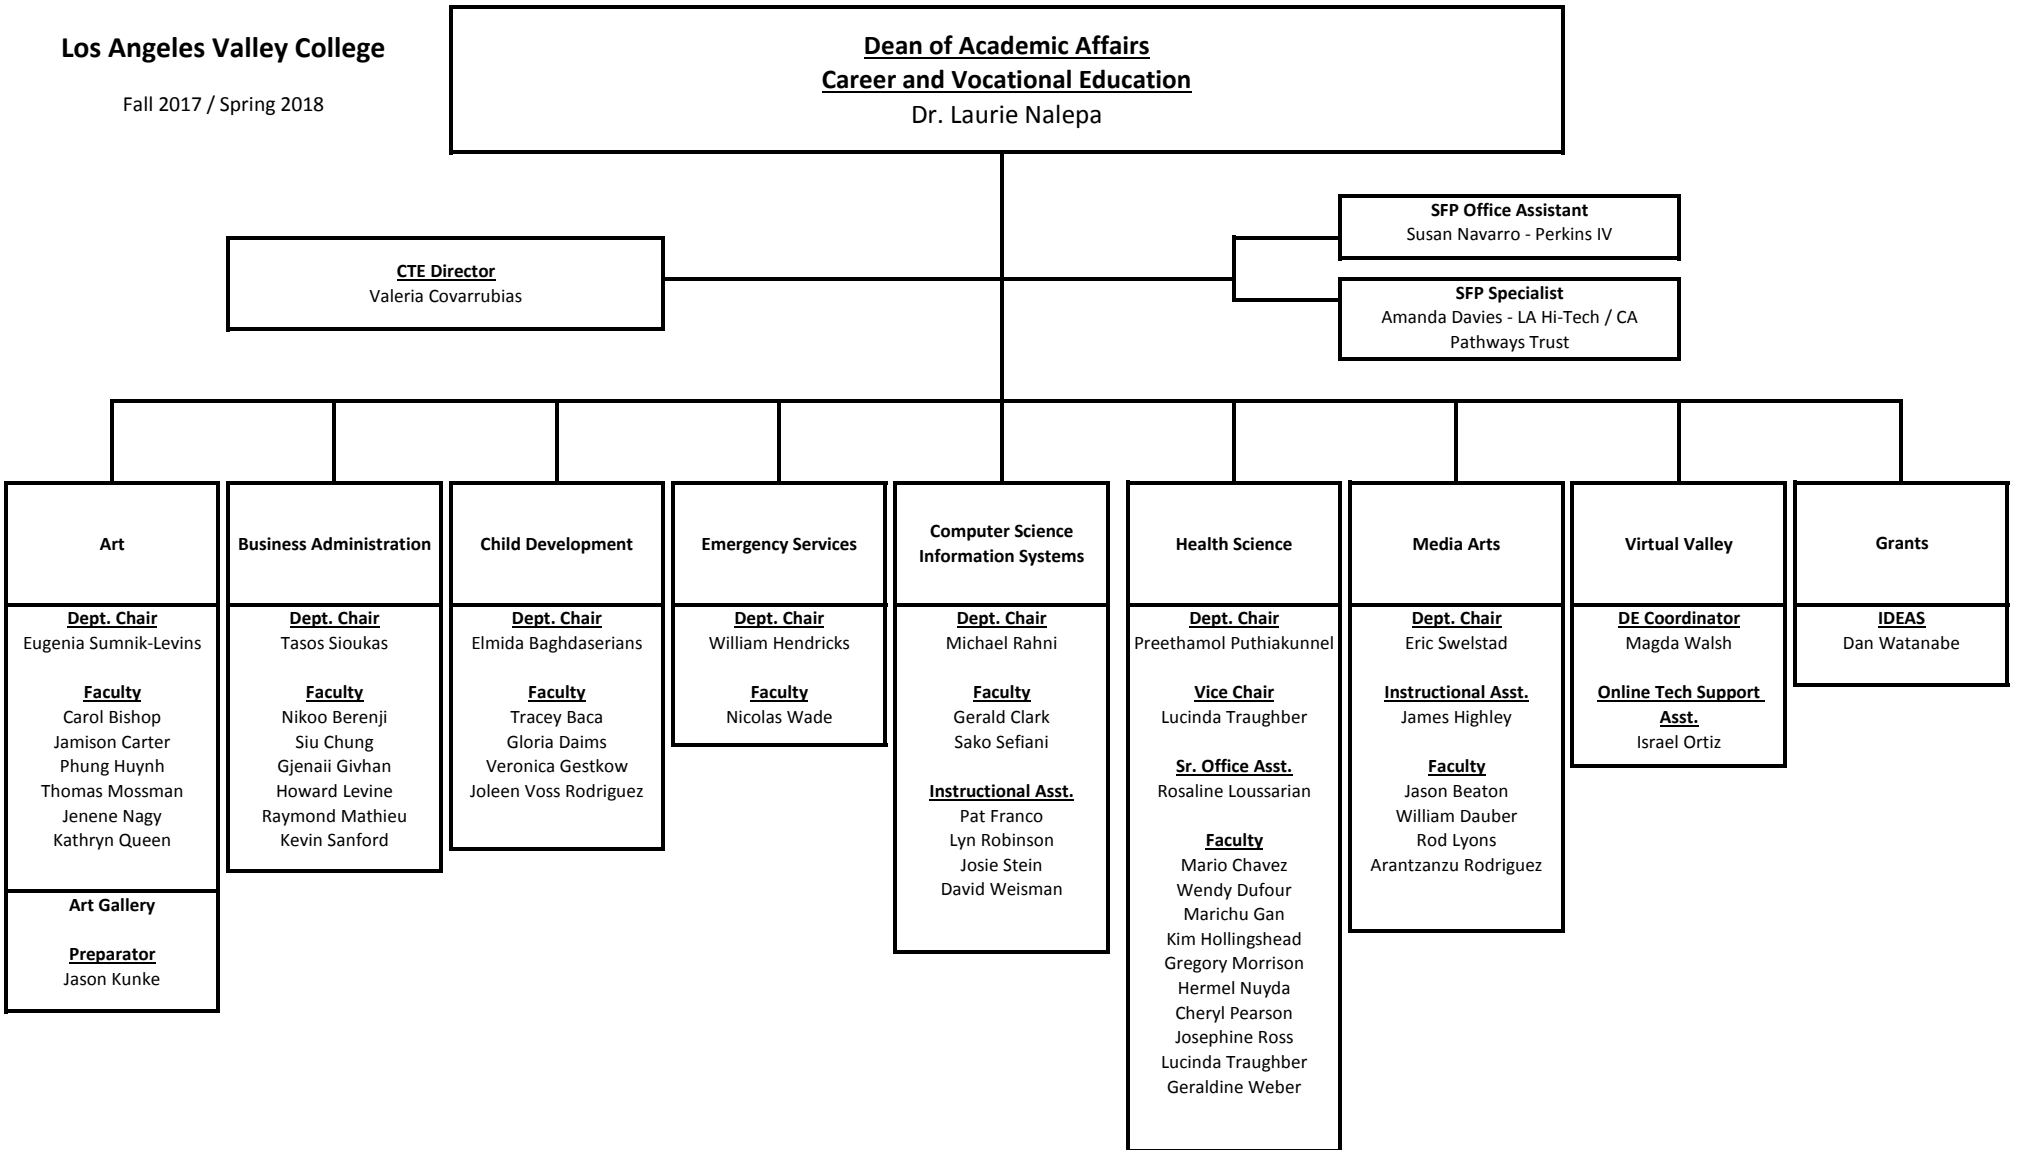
Los Angeles Valley College

Fall 2017 / Spring 2018

Dean of Academic Affairs
Career and Vocational Education
Dr. Laurie Nalepa

CTE Director
Valeria Covarrubias

SFP Office Assistant
Susan Navarro - Perkins IV

SFP Specialist
Amanda Davies - LA Hi-Tech / CA Pathways Trust

Art

Dept. Chair
Eugenia Sumnik-Levins

Faculty
Carol Bishop
Jamison Carter
Phung Huynh
Thomas Mossman
Jenene Nagy
Kathryn Queen

Art Gallery

Preparator
Jason Kunke

Business Administration

Dept. Chair
Tasos Sioukas

Faculty
Nikoo Berenji
Siu Chung
Gjenaii Givhan
Howard Levine
Raymond Mathieu
Kevin Sanford

Child Development

Dept. Chair
Elmida Baghdaserians

Faculty
Tracey Baca
Gloria Daims
Veronica Gestkow
Joleen Voss Rodriguez

Emergency Services

Dept. Chair
William Hendricks

Faculty
Nicolas Wade

Computer Science Information Systems

Dept. Chair
Michael Rahni

Faculty
Gerald Clark
Sako Sefiani

Instructional Asst.
Pat Franco
Lyn Robinson
Josie Stein
David Weisman

Health Science

Dept. Chair
Preethamol Puthiakunnel

Vice Chair
Lucinda Traughber

Sr. Office Asst.
Rosaline Loussarian

Faculty
Mario Chavez
Wendy Dufour
Marichu Gan
Kim Hollingshead
Gregory Morrison
Hermel Nuyda
Cheryl Pearson
Josephine Ross
Lucinda Traughber
Geraldine Weber

Media Arts

Dept. Chair
Eric Swelstad

Instructional Asst.
James Highley

Faculty
Jason Beaton
William Dauber
Rod Lyons
Arantzanzu Rodriguez

Virtual Valley

DE Coordinator
Magda Walsh

Online Tech Support Asst.
Israel Ortiz

Grants

IDEAS
Dan Watanabe